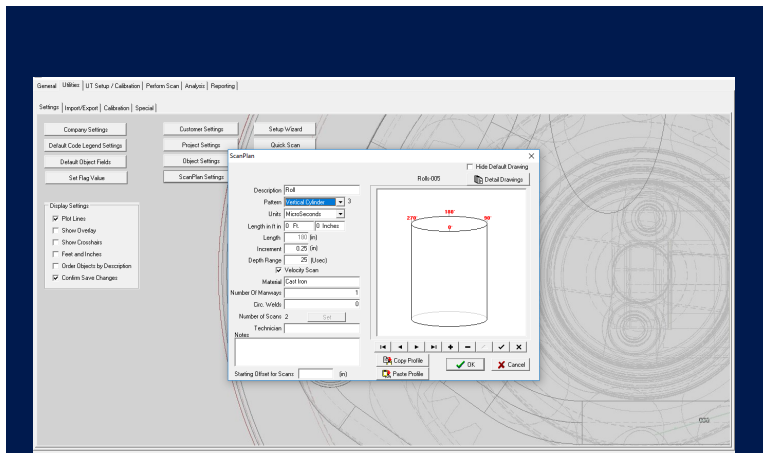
General | Utilities | UT Setup / Calibration | Perform Scan | Analysis | Reporting

Settings | Import/Export | Calibration | Special

Company Settings
Default Code Legend Settings
Default Object Fields
Set Flag Value

Customer Settings
Project Settings
Object Settings
ScanPlan Settings

Setup Wizard
Quick Scan

Display Settings
Plot Lines
Show Overlay
Show Crosshairs
Feet and Inches
Order Objects by Description
Confirm Save Changes

ScanPlan

Description Roll
Pattern Vertical Cylinder 3
Units MicroSeconds
Length in ft in 0 Ft. 0 Inches
Length 100 (in)
Increment 0.25 (in)
Depth Range 25 (Usec)
Velocity Scan
Material Cast Iron
Number Of Manways 1
Circ. Welds 0
Number of Scans 2 Set
Technician
Notes

Starting Offset for Scans: (in)

Hide Default Drawing
Rolls-005
Detail Drawings

180°
270°
90°
0°

Copy Profile
Paste Profile
OK
Cancel